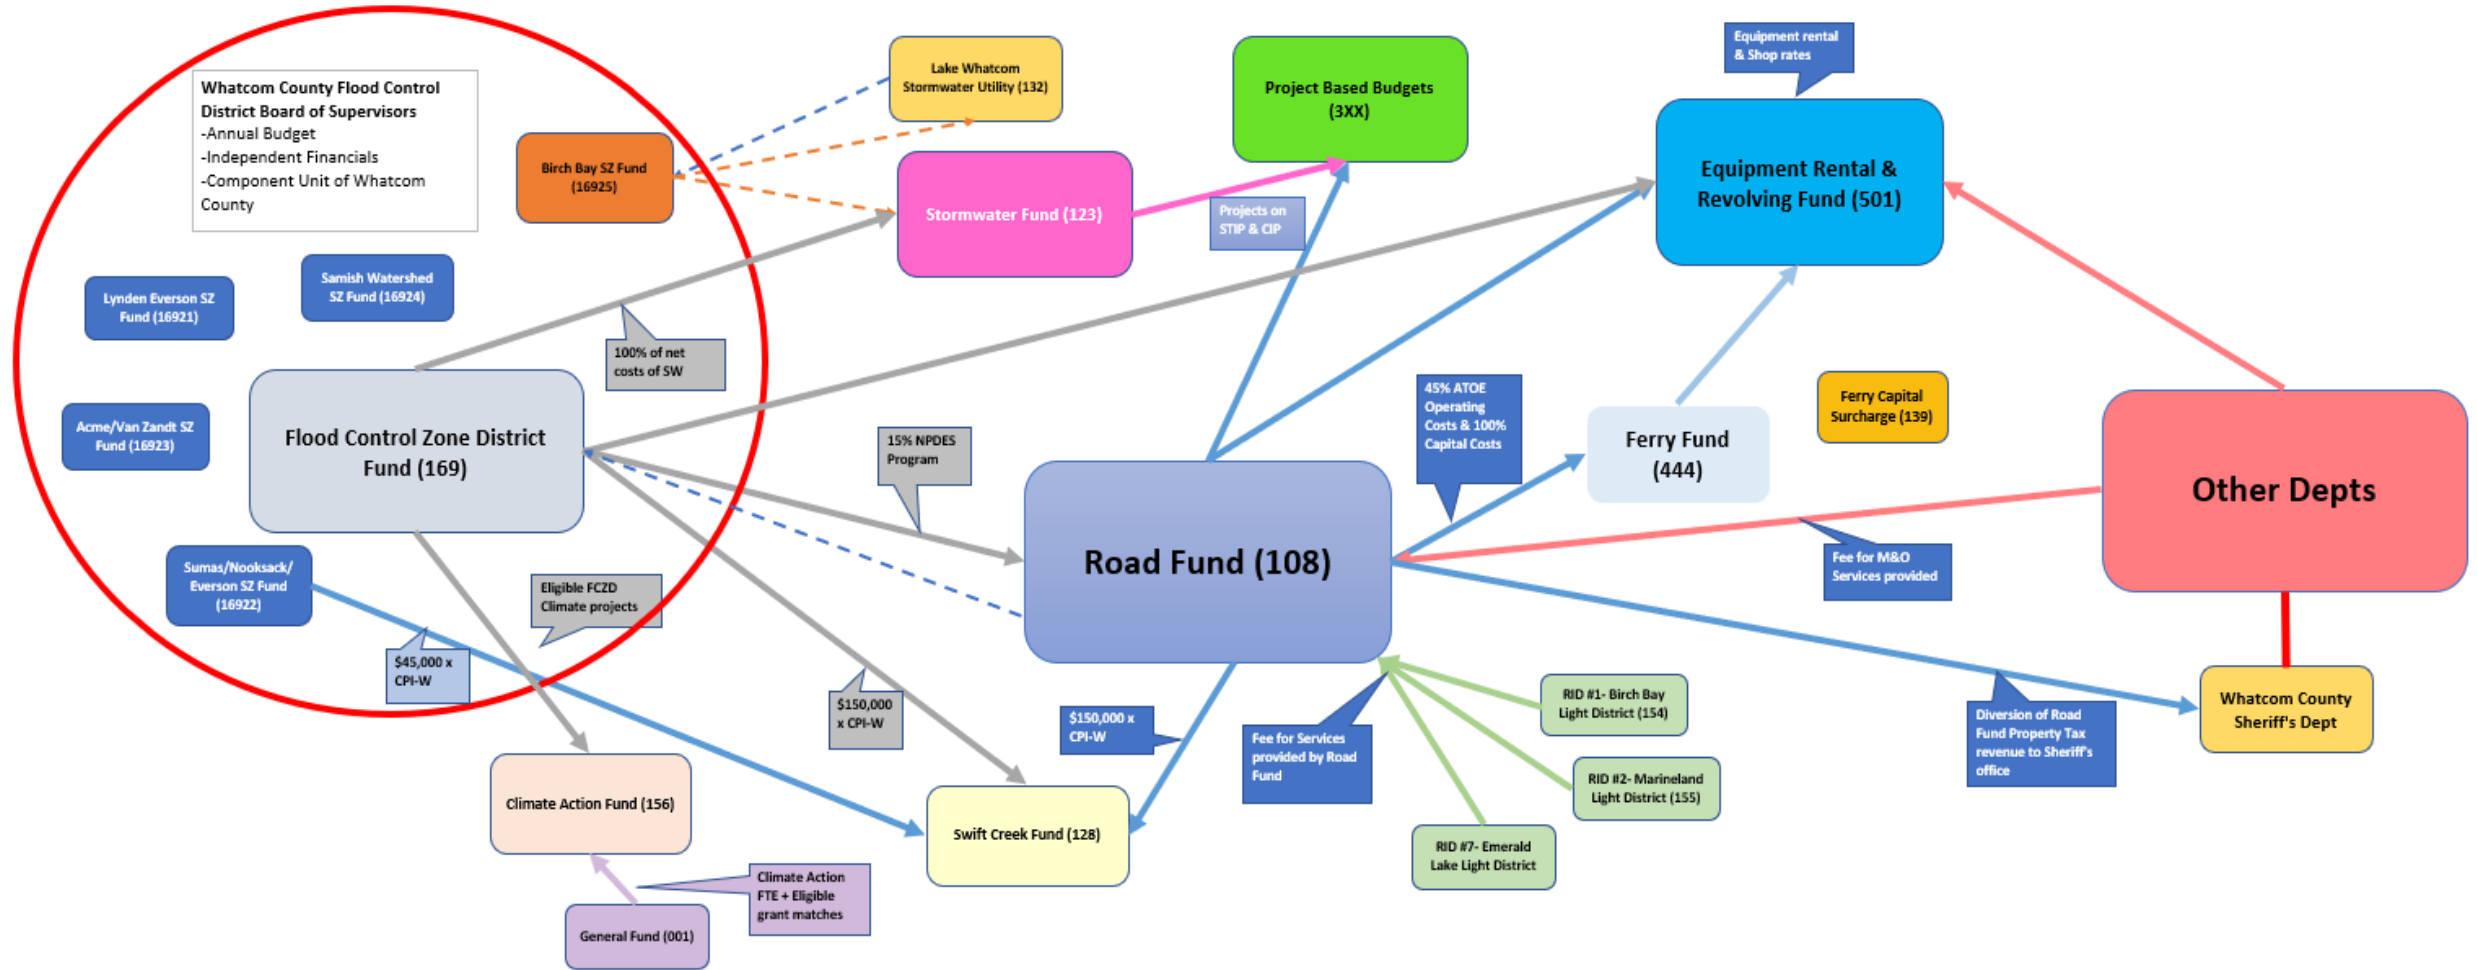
Whatcom County Flood Control District Board of Supervisors
-Annual Budget
-Independent Financials
-Component Unit of Whatcom County

Birch Bay SZ Fund (16925)

Lake Whatcom Stormwater Utility (132)

Project Based Budgets (3XX)

Equipment rental & Shop rates

Equipment Rental & Revolving Fund (501)

Stormwater Fund (123)

Projects on STIP & CIP

Lynden Everson SZ Fund (16921)

Samish Watershed SZ Fund (16924)

100% of net costs of SW

Acme/Van Zandt SZ Fund (16923)

Flood Control Zone District Fund (169)

15% NPDES Program

45% ATOE Operating Costs & 100% Capital Costs

Ferry Fund (444)

Ferry Capital Surcharge (139)

Other Depts

Road Fund (108)

Fee for M&O Services provided

Sumas/Nooksack/ Everson SZ Fund (16922)

Eligible FCZD Climate projects

$45,000 x CPI-W

$150,000 x CPI-W

$150,000 x CPI-W

Fee for Services provided by Road Fund

RID #1- Birch Bay Light District (154)

RID #2- Marineland Light District (155)

RID #7- Emerald Lake Light District

Diversion of Road Fund Property Tax revenue to Sheriff's office

Whatcom County Sheriff's Dept

Climate Action Fund (156)

Swift Creek Fund (128)

Climate Action FTE + Eligible grant matches

General Fund (001)